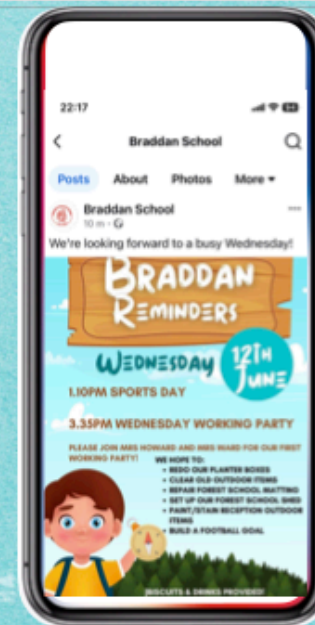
22:17

Braddan School

Posts About Photos More

Braddan School
10 m

We're looking forward to a busy Wednesday!

BRADDAN REMINDERS

WEDNESDAY 12TH JUNE

1.10PM SPORTS DAY

3.35PM WEDNESDAY WORKING PARTY

PLEASE JOIN MRS HOWARD AND MRS WARD FOR OUR FIRST WORKING PARTY!

WE HOPE TO:
- REDO OUR PLANTER BOXES
- CLEAR OLD OUTDOOR ITEMS
- REPAIR FOREST SCHOOL MATTING
- SET UP OUR FOREST SCHOOL SHED
- PAINT/STAIN RECEPTION OUTDOOR ITEMS
- BUILD A FOOTBALL GOAL

BISCUITS & DRINKS PROVIDED!